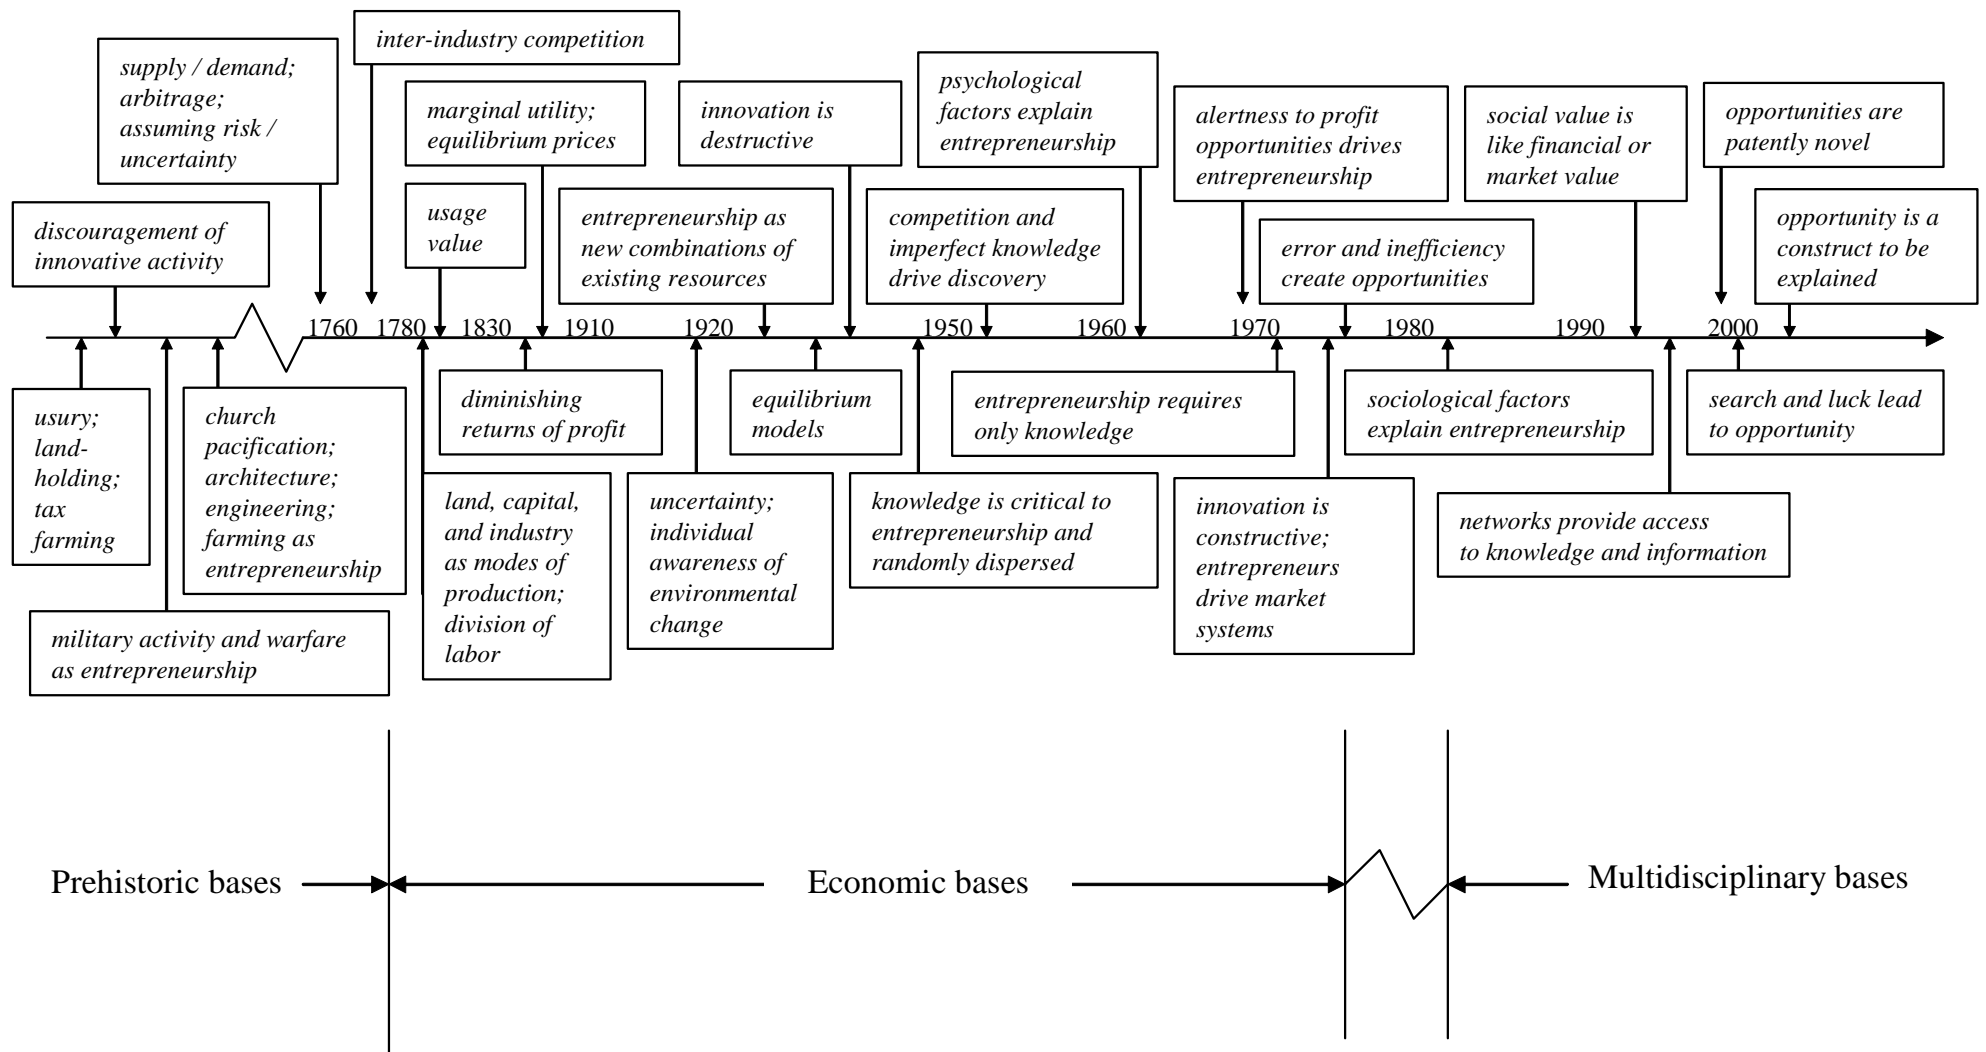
supply / demand; arbitrage; assuming risk / uncertainty

inter-industry competition

marginal utility; equilibrium prices

innovation is destructive

psychological factors explain entrepreneurship

alertness to profit opportunities drives entrepreneurship

social value is like financial or market value

opportunities are patently novel

discouragement of innovative activity

usage value

entrepreneurship as new combinations of existing resources

competition and imperfect knowledge drive discovery

error and inefficiency create opportunities

opportunity is a construct to be explained

1760 1780 1830 1910 1920 1950 1960 1970 1980 1990 2000

usury; land-holding; tax farming

church pacification; architecture; engineering; farming as entrepreneurship

diminishing returns of profit

equilibrium models

entrepreneurship requires only knowledge

sociological factors explain entrepreneurship

search and luck lead to opportunity

land, capital, and industry as modes of production; division of labor

uncertainty; individual awareness of environmental change

knowledge is critical to entrepreneurship and randomly dispersed

innovation is constructive; entrepreneurs drive market systems

networks provide access to knowledge and information

military activity and warfare as entrepreneurship

Prehistoric bases

Economic bases

Multidisciplinary bases